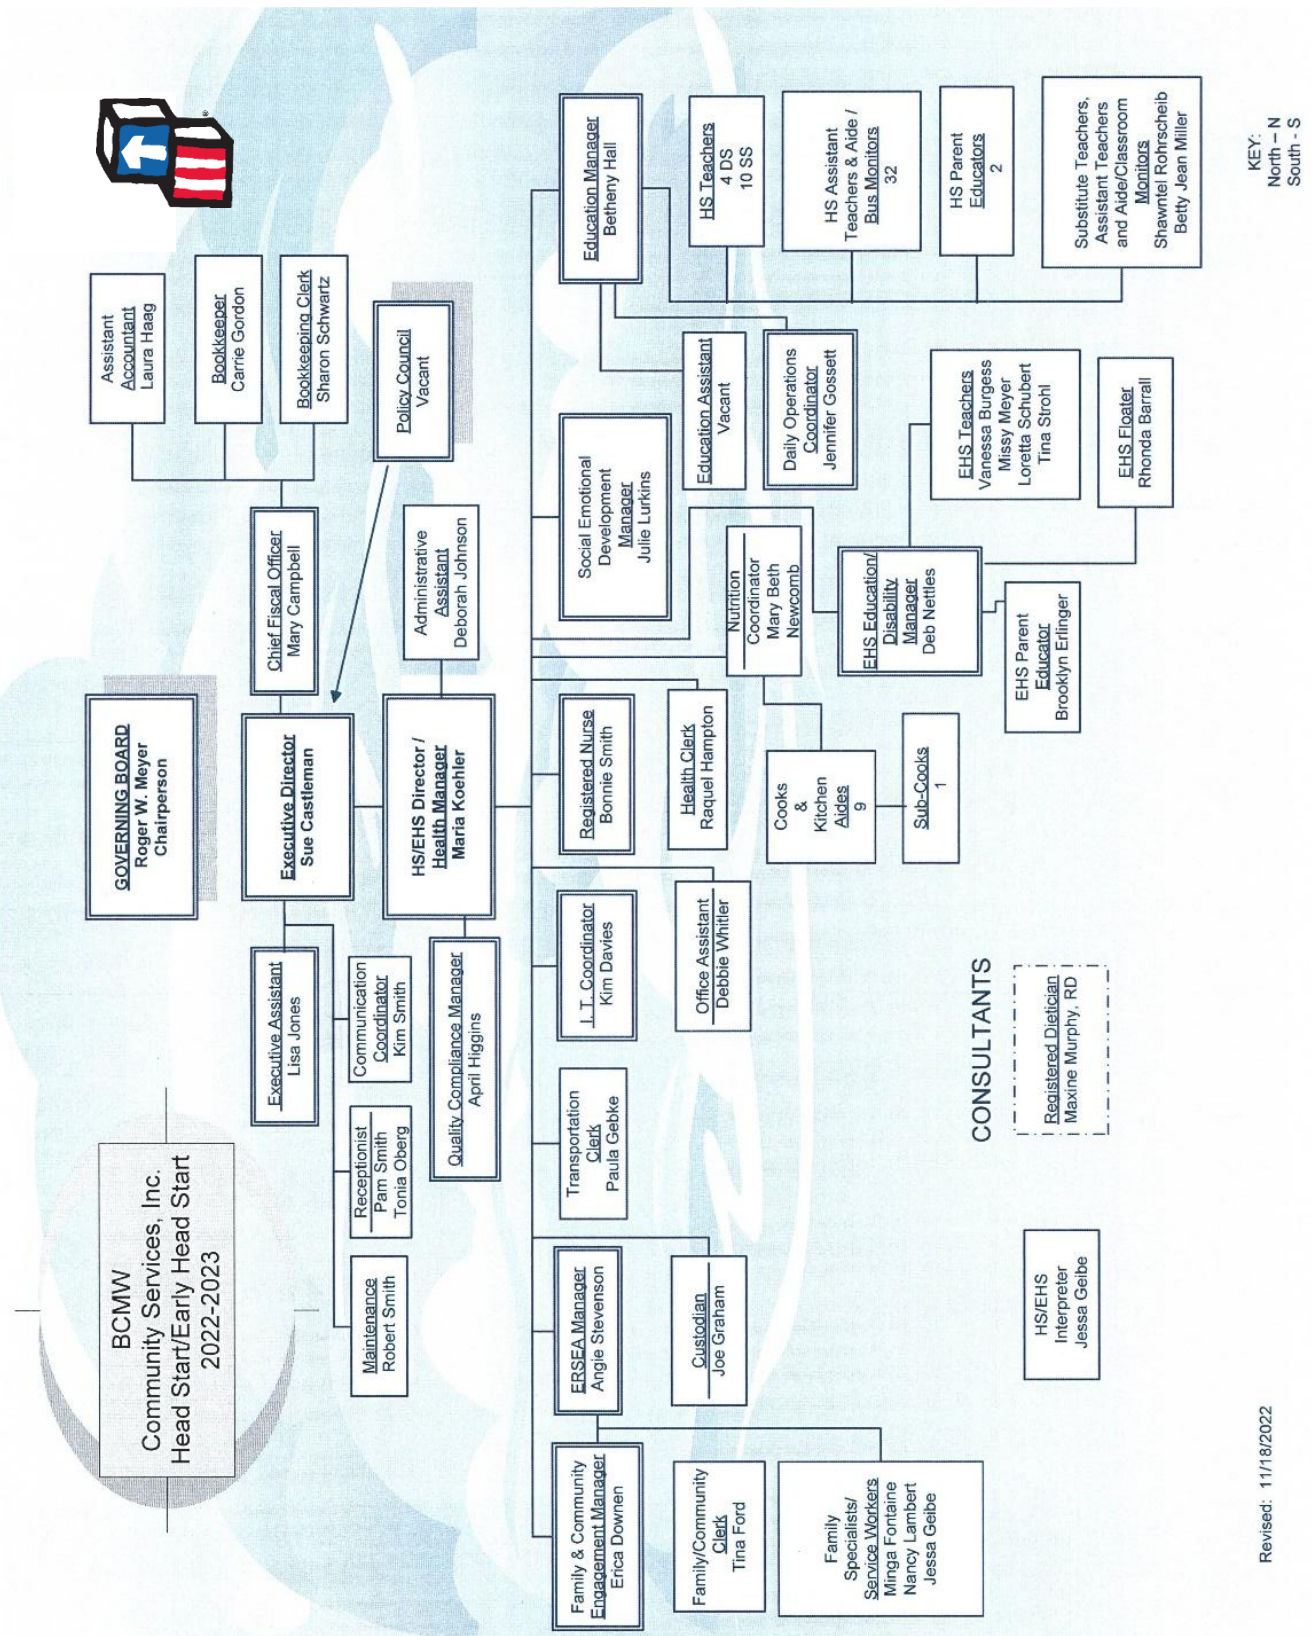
BCMW
Community Services, Inc.
Head Start/Early Head Start
2022-2023

GOVERNING BOARD
Roger W. Meyer
Chairperson

Assistant Accountant
Laura Haag

Bookkeeper
Carrie Gordon

Bookkeeping Clerk
Sharon Schwartz

Policy Council
Vacant

Chief Fiscal Officer
Mary Campbell

Executive Director
Sue Castleman

Executive Assistant
Lisa Jones

Communication Coordinator
Kim Smith

Receptionist
Pam Smith
Tonia Oberg

Maintenance
Robert Smith

Administrative Assistant
Deborah Johnson

HS/EHS Director / Health Manager
Maria Koehler

Quality Compliance Manager
April Higgins

Education Manager
Betheny Hall

HS Teachers
4 DS
10 SS

HS Assistant Teachers & Aide / Bus Monitors
32

HS Parent Educators
2

Substitute Teachers, Assistant Teachers and Aide/Classroom Monitors
Shawntel Rohrscheib
Betty Jean Miller

Social Emotional Development Manager
Julie Lurkins

Education Assistant
Vacant

Daily Operations Coordinator
Jennifer Gossett

EHS Teachers
Vanessa Burgess
Missy Meyer
Loretta Schubert
Tina Strohl

EHS Floater
Rhonda Barrall

Nutrition Coordinator
Mary Beth Newcomb

EHS Education/ Disability Manager
Deb Nettles

EHS Parent Educator
Brooklyn Erlinger

Registered Nurse
Bonnie Smith

Health Clerk
Raquel Hampton

Cooks & Kitchen Aides
9

Sub-Cooks
1

I. T. Coordinator
Kim Davies

Office Assistant
Debbie Whitler

Transportation Clerk
Paula Gebke

ERSEA Manager
Angie Stevenson

Custodian
Joe Graham

Family & Community Engagement Manager
Erica Downen

Family/Community Clerk
Tina Ford

Family Specialists/ Service Workers
Minga Fontaine
Nancy Lambert
Jessa Geibe

CONSULTANTS

Registered Dietician
Maxine Murphy, RD

HS/EHS Interpreter
Jessa Geibe

KEY:
North – N
South - S

Revised: 11/18/2022